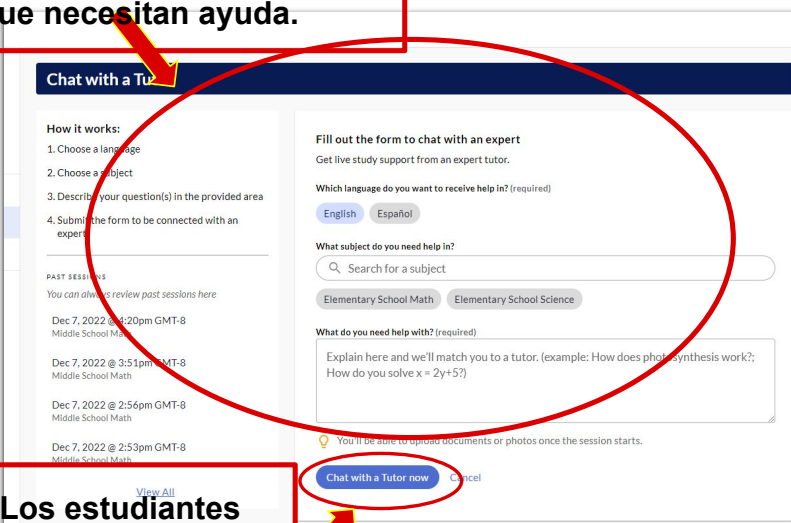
ue necesitan ayuda.

Chat with a Tu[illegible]

How it works:
1. Choose a lang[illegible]age
2. Choose a subject
3. Describ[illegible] your question(s) in the provided area
4. Submi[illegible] the form to be connected with an expert

PAST SESSI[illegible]NS
You can alw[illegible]ys review past sessions here

Dec 7, 2022 @ 4:20pm GMT-8
Middle School Math

Dec 7, 2022 @ 3:51pm GMT-8
Middle School Math

Dec 7, 2022 @ 2:56pm GMT-8
Middle School Math

Dec 7, 2022 @ 2:53pm GMT-8
Middle School Math

View All

Fill out the form to chat with an expert
Get live study support from an expert tutor.

Which language do you want to receive help in? (required)
English
Español

What subject do you need help in?
Search for a subject
Elementary School Math
Elementary School Science

What do you need help with? (required)
Explain here and we'll match you to a tutor. (example: How does photosynthesis work?; How do you solve x = 2y+5?)

You'll be able to upload documents or photos once the session starts.

Chat with a Tutor now
Cancel

Los estudiantes